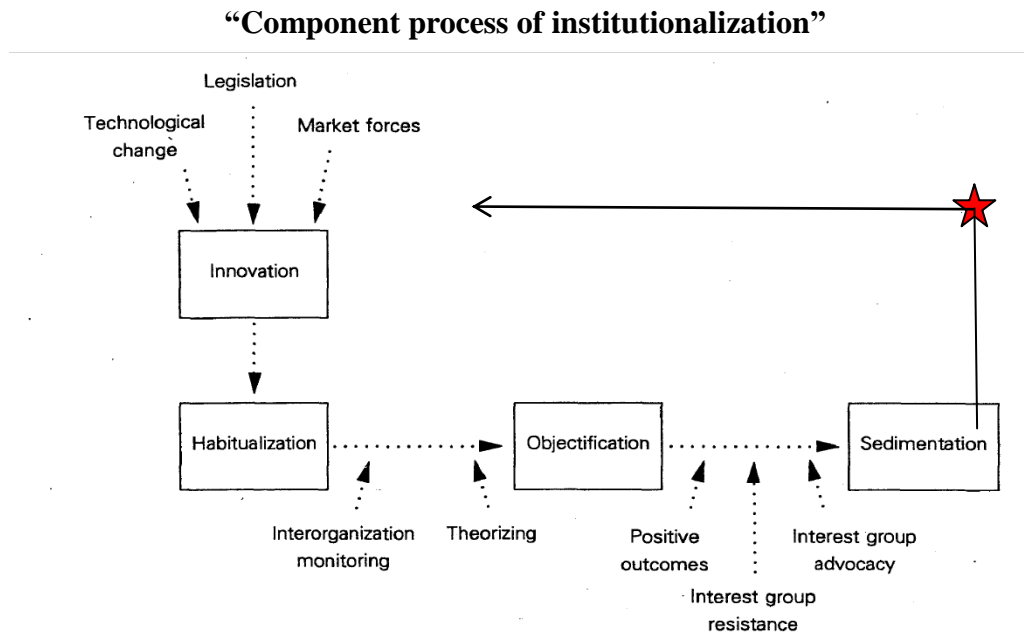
“Component process of institutionalization”

Legislation

Technological change

Market forces

Innovation

Habitualization

Objectification

Sedimentation

Interorganization monitoring

Theorizing

Positive outcomes

Interest group resistance

Interest group advocacy